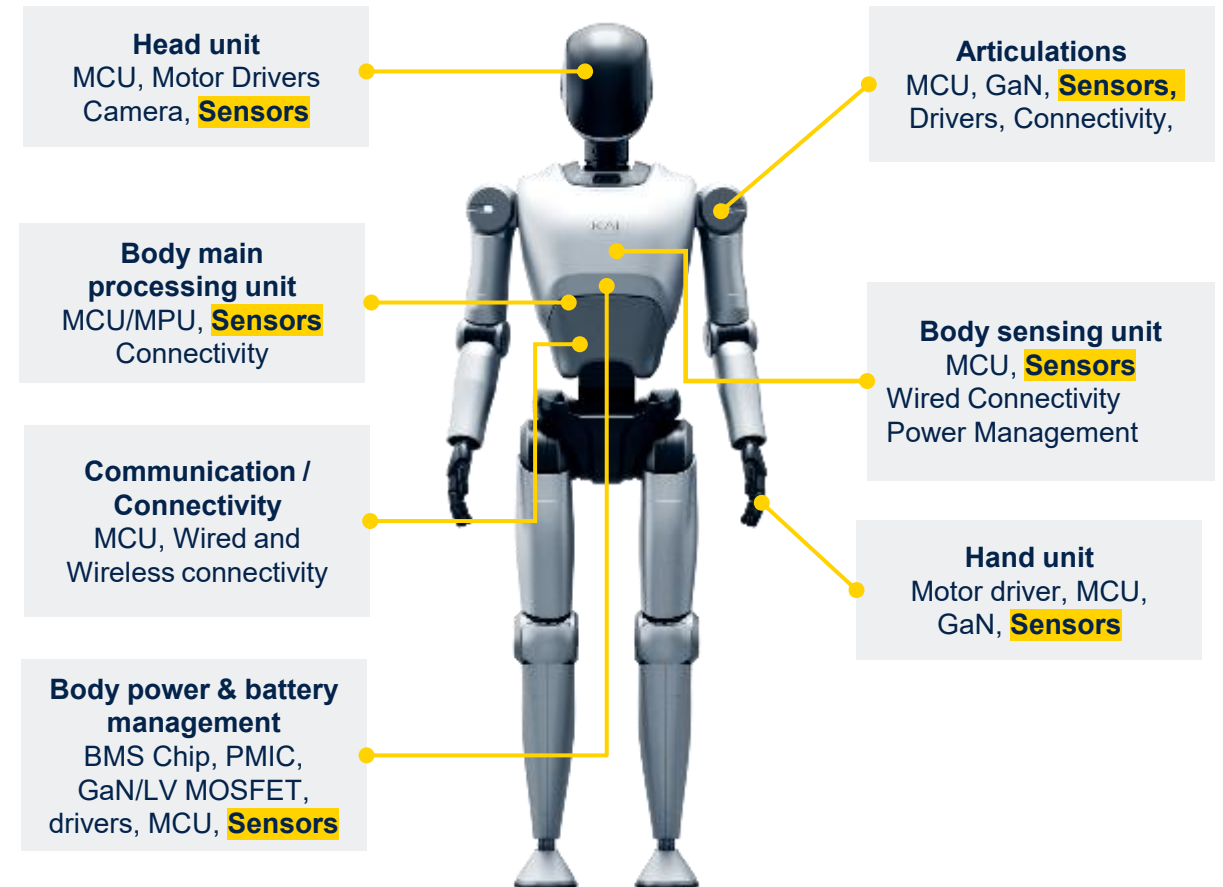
Head unit
MCU, Motor Drivers
Camera, Sensors

Body main processing unit
MCU/MPU, Sensors
Connectivity

Communication / Connectivity
MCU, Wired and
Wireless connectivity

Body power & battery management
BMS Chip, PMIC,
GaN/LV MOSFET,
drivers, MCU, Sensors

Articulations
MCU, GaN, Sensors,
Drivers, Connectivity,

Body sensing unit
MCU, Sensors
Wired Connectivity
Power Management

Hand unit
Motor driver, MCU,
GaN, Sensors

KAI